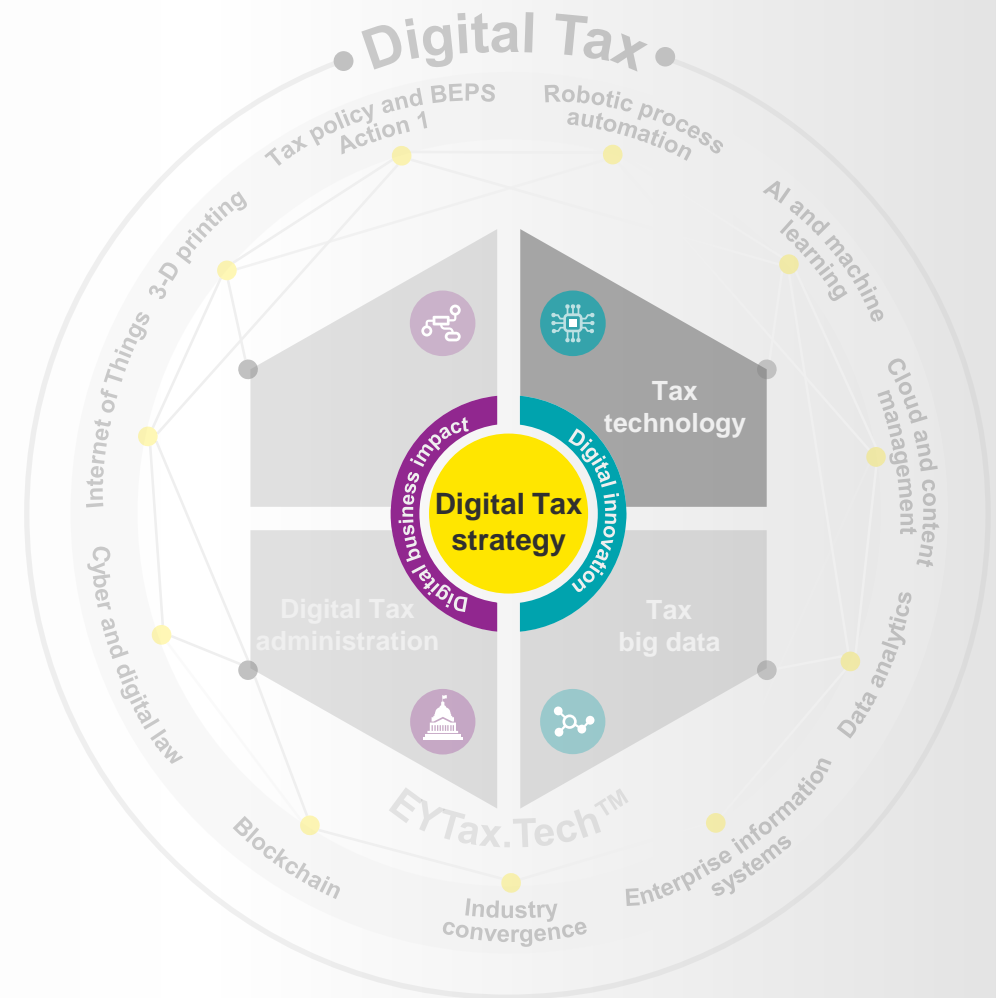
Digital Tax

Tax policy and BEPS Action 1

Robotic process automation

AI and machine learning

Cloud and content management

Data analytics

Enterprise information systems

Industry convergence

Blockchain

Cyber and digital law

Internet of Things

3-D printing

Tax technology

Digital Tax administration

Tax big data

Digital business impact

Digital innovation

Digital Tax strategy

EYTax.Tech™